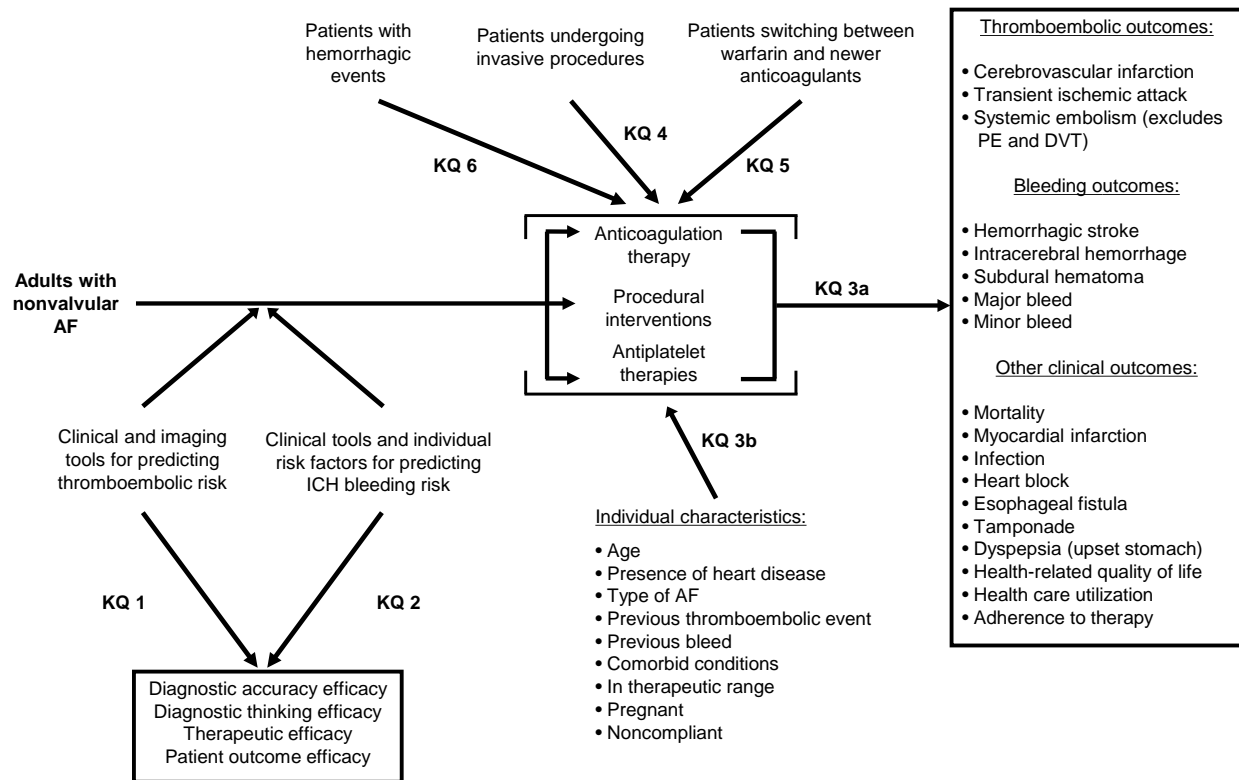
Patients with hemorrhagic events

Patients undergoing invasive procedures

Patients switching between warfarin and newer anticoagulants

KQ 6

KQ 4

KQ 5

Thromboembolic outcomes:

• Cerebrovascular infarction
• Transient ischemic attack
• Systemic embolism (excludes PE and DVT)

Bleeding outcomes:

• Hemorrhagic stroke
• Intracerebral hemorrhage
• Subdural hematoma
• Major bleed
• Minor bleed

Other clinical outcomes:

• Mortality
• Myocardial infarction
• Infection
• Heart block
• Esophageal fistula
• Tamponade
• Dyspepsia (upset stomach)
• Health-related quality of life
• Health care utilization
• Adherence to therapy

Adults with nonvalvular AF

Anticoagulation therapy

Procedural interventions

Antiplatelet therapies

KQ 3a

KQ 3b

Clinical and imaging tools for predicting thromboembolic risk

Clinical tools and individual risk factors for predicting ICH bleeding risk

Individual characteristics:

• Age
• Presence of heart disease
• Type of AF
• Previous thromboembolic event
• Previous bleed
• Comorbid conditions
• In therapeutic range
• Pregnant
• Noncompliant

KQ 1

KQ 2

Diagnostic accuracy efficacy
Diagnostic thinking efficacy
Therapeutic efficacy
Patient outcome efficacy